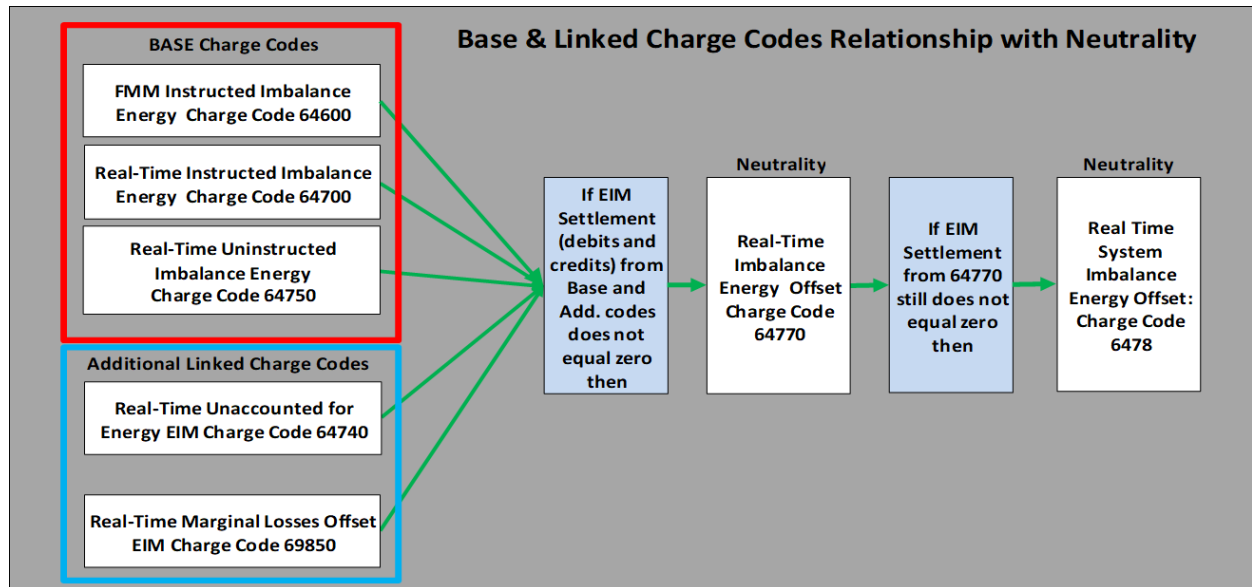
Base & Linked Charge Codes Relationship with Neutrality

BASE Charge Codes

FMM Instructed Imbalance Energy Charge Code 64600

Real-Time Instructed Imbalance Energy Charge Code 64700

Real-Time Uninstructed Imbalance Energy Charge Code 64750

Additional Linked Charge Codes

Real-Time Unaccounted for Energy EIM Charge Code 64740

Real-Time Marginal Losses Offset EIM Charge Code 69850

If EIM Settlement (debits and credits) from Base and Add. codes does not equal zero then

Neutrality

Real-Time Imbalance Energy Offset Charge Code 64770

If EIM Settlement from 64770 still does not equal zero then

Neutrality

Real Time System Imbalance Energy Offset: Charge Code 6478